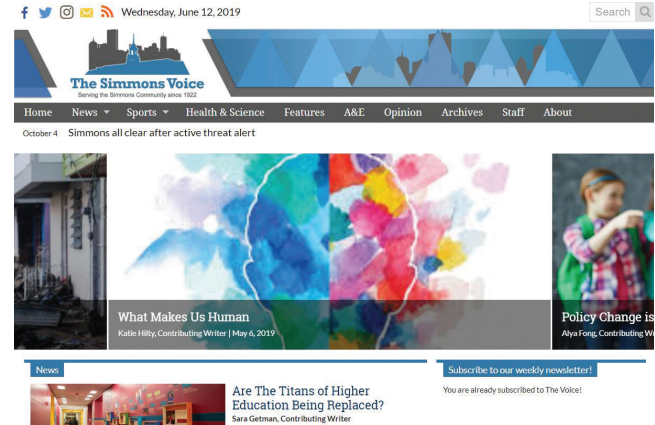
Wednesday, June 12, 2019

Search

The Simmons Voice
Serving the Simmons Community since 1922

Home News Sports Health & Science Features A&E Opinion Archives Staff About

October 4 Simmons all clear after active threat alert

What Makes Us Human
Katie Hilty, Contributing Writer | May 6, 2019

Policy Change is
Alya Fong, Contributing Wr

News

Are The Titans of Higher Education Being Replaced?
Sara Getman, Contributing Writer

Subscribe to our weekly newsletter!

You are already subscribed to The Voice!